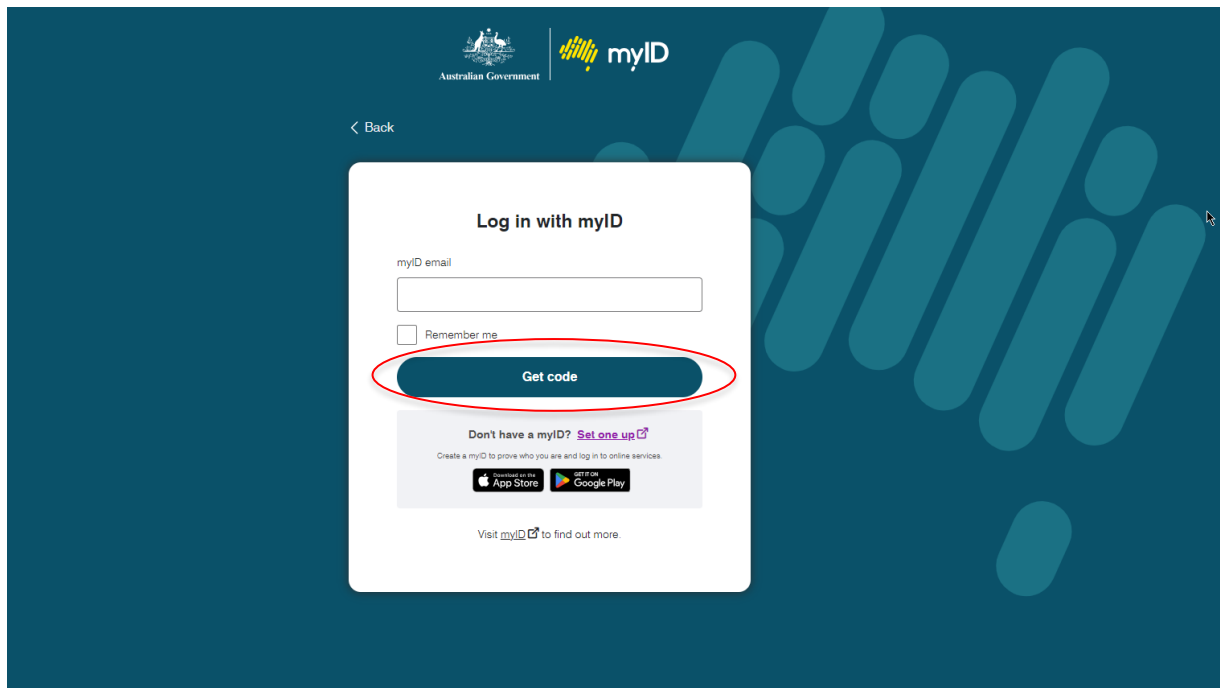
Australian Government | myID

< Back

Log in with myID

myID email

Remember me

Get code

Don't have a myID? Set one up

Create a myID to prove who you are and log in to online services.

Download on the App Store

GET IT ON Google Play

Visit myID to find out more.